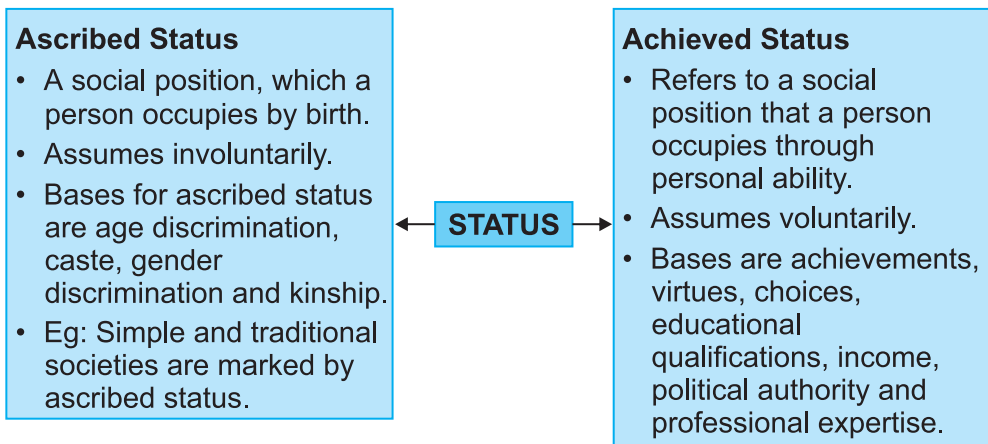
**Ascribed Status**

- A social position, which a person occupies by birth.
- Assumes involuntarily.
- Bases for ascribed status are age discrimination, caste, gender discrimination and kinship.
- Eg: Simple and traditional societies are marked by ascribed status.

**STATUS**

**Achieved Status**

- Refers to a social position that a person occupies through personal ability.
- Assumes voluntarily.
- Bases are achievements, virtues, choices, educational qualifications, income, political authority and professional expertise.